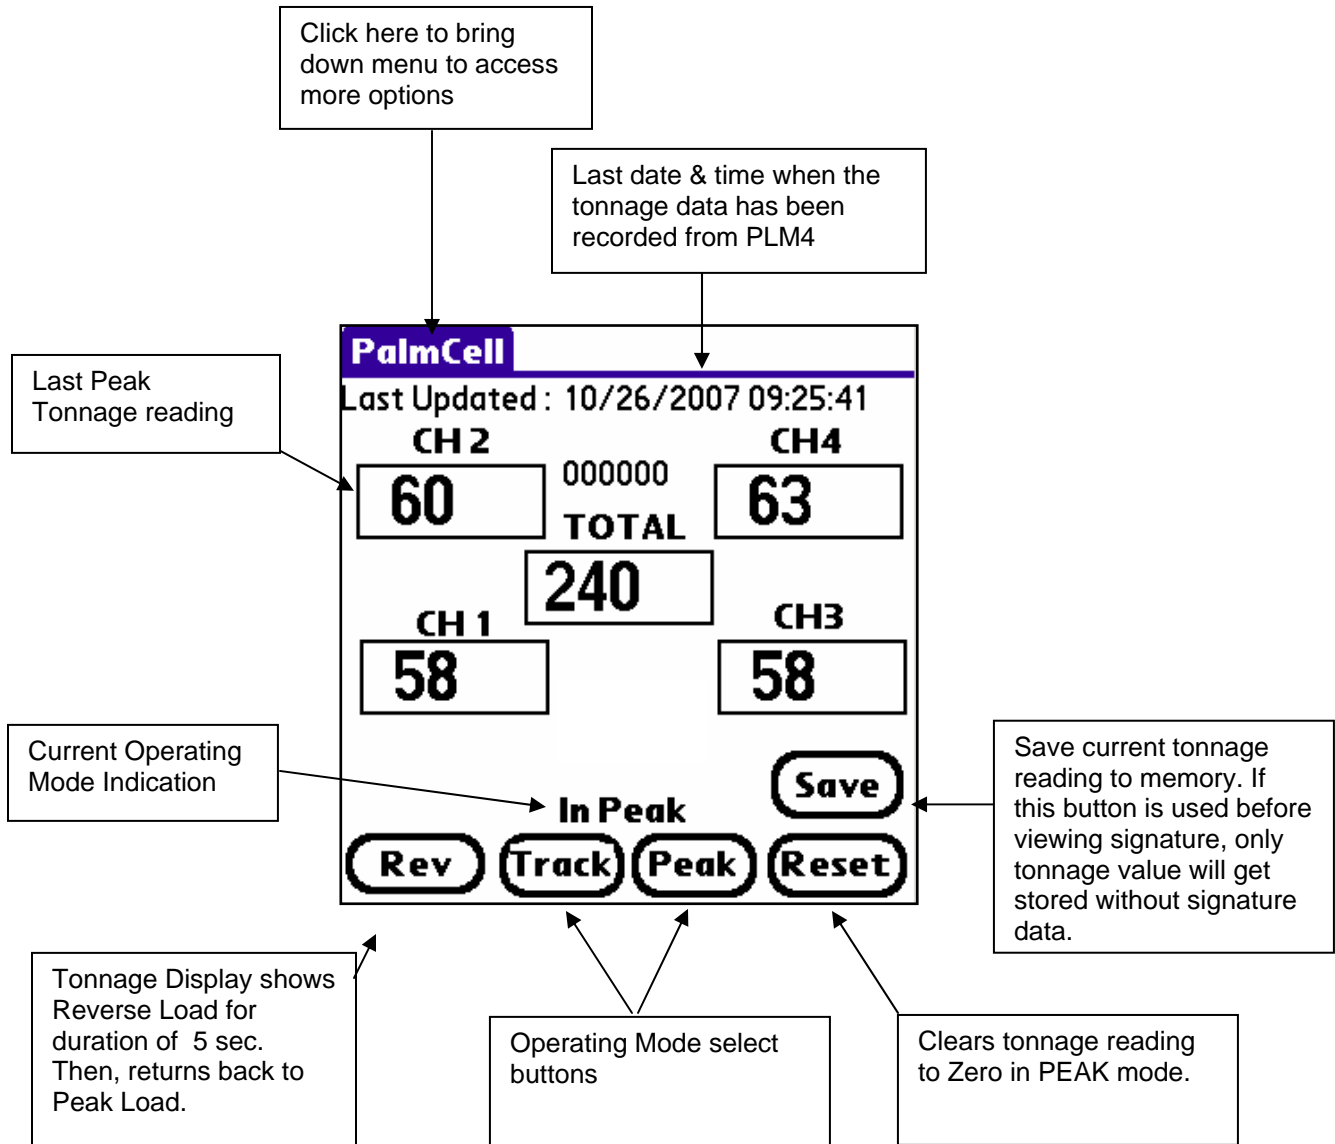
Click here to bring down menu to access more options

Last date & time when the tonnage data has been recorded from PLM4

Last Peak Tonnage reading

PalmCell

Last Updated: 10/26/2007 09:25:41

CH 2

60

000000

TOTAL

CH4

63

240

CH 1

58

CH3

58

Current Operating Mode Indication

Save

Save current tonnage reading to memory. If this button is used before viewing signature, only tonnage value will get stored without signature data.

In Peak

Rev

Track

Peak

Reset

Tonnage Display shows Reverse Load for duration of 5 sec. Then, returns back to Peak Load.

Operating Mode select buttons

Clears tonnage reading to Zero in PEAK mode.